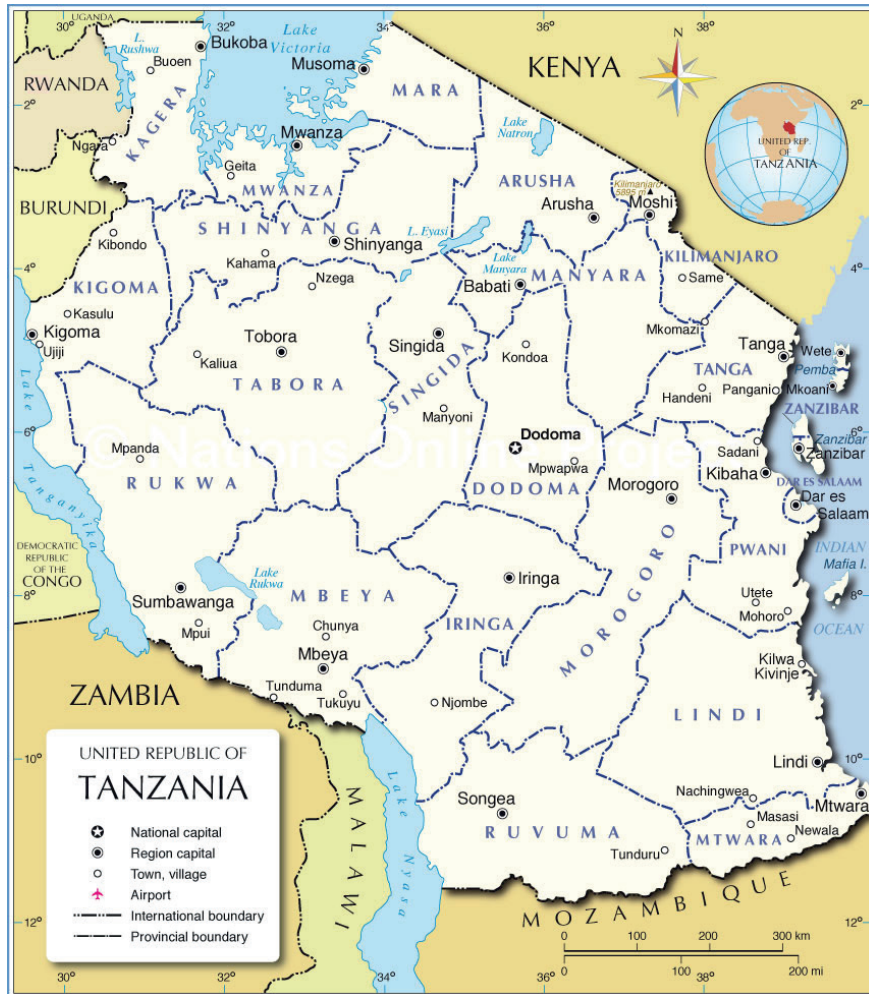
UGANDA
30°
32°
34°
36°
38°
N
Lake Victoria
L. Rushwa
Bukoba
Buoen
Musoma
KENYA
RWANDA
2°
MARA
KAGERA
Ngara
Mwanza
Lake Natron
Geita
MWANZA
ARUSHA
Kilimanjaro 5895 m
BURUNDI
Arusha
Moshi
UNITED REP. OF TANZANIA
SHINYANGA
L. Eyasi
Shinyanga
Kibondo
KILIMANJARO
4°
Kahama
Lake Manyara
MANYARA
Same
Nzega
Babati
KIGOMA
Kasulu
Mkomazi
Tobora
Singida
Tanga
Kigoma
Ujiji
Wete
Kondoa
Pemba
Kaliua
TANGA
Pangani
Mkoani
TABORA
SINGIDA
Handeni
Manyoni
ZANZIBAR
6°
Lake Tanganyika
Sadani
Zanzibar
Mpanda
Dodoma
Zanzibar
Kibaha
Mpwapwa
RUKWA
DODOMA
Morogoro
DAR ES SALAAM
Dar es Salaam
PWANI
DEMOCRATIC REPUBLIC OF THE CONGO
MOROGORO
INDIAN
Mafia I.
Lake Rukwa
Iringa
8°
Utete
8°
Sumbawanga
MBEYA
IRINGA
Mohoro
OCEAN
Chunya
Mpui
Mbeya
Kilwa Kivinje
ZAMBIA
Tunduma
Tukuyu
Njombe
LINDI
10°
UNITED REPUBLIC OF
TANZANIA
MALAWI
Lake Nyasa
Lindi
10°
Songea
Nachingwea
Mtwara
National capital
Masasi
Region capital
RUVUMA
MTWARA
Newala
Town, village
Tunduru
Airport
MOZAMBIQUE
International boundary
12°
12°
Provincial boundary
0
100
200
300 km
0
100
200 mi
30°
32°
34°
36°
38°
© Nations Online Project